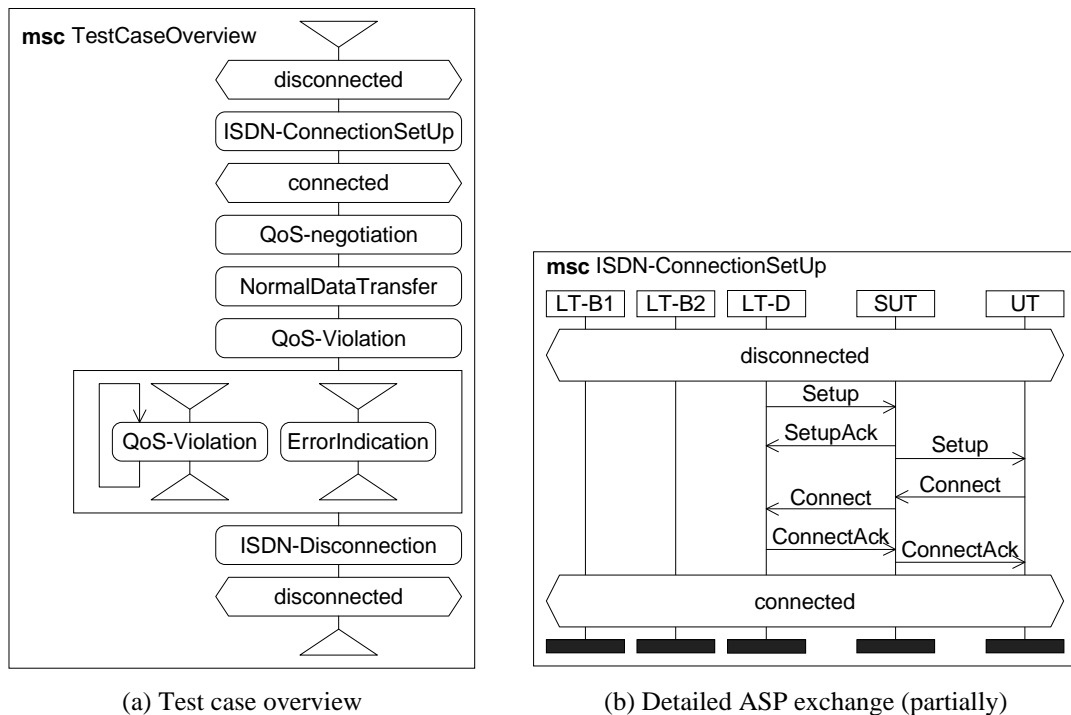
msc TestCaseOverview

disconnected

ISDN-ConnectionSetUp

connected

QoS-negotiation

NormalDataTransfer

QoS-Violation

QoS-Violation

ErrorIndication

ISDN-Disconnection

disconnected

(a) Test case overview

msc ISDN-ConnectionSetUp

LT-B1 LT-B2 LT-D SUT UT

disconnected

Setup

SetupAck

Setup

Connect

Connect

ConnectAck

ConnectAck

connected

(b) Detailed ASP exchange (partially)